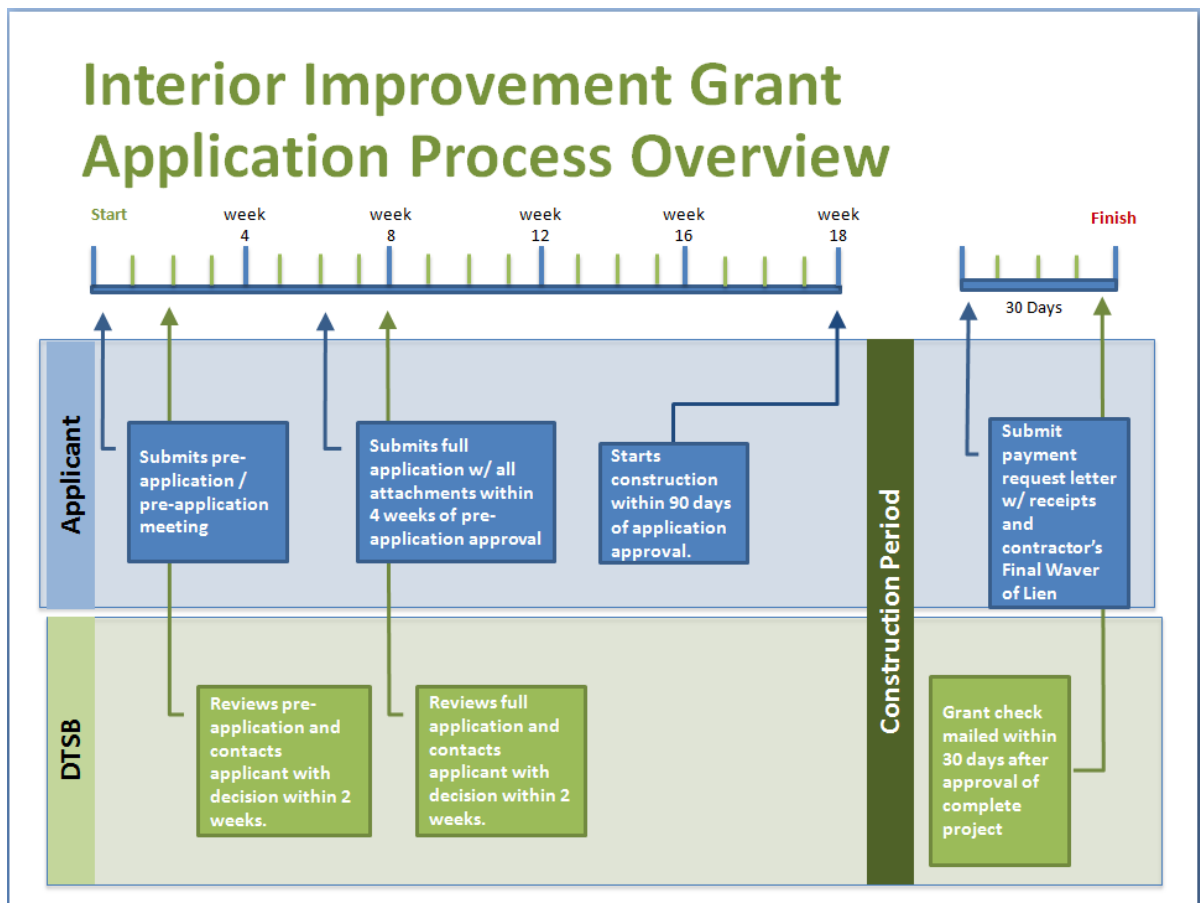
Interior Improvement Grant Application Process Overview

Start

week 4

week 8

week 12

week 16

week 18

Finish

30 Days

Applicant

Submits pre-application / pre-application meeting

Submits full application w/ all attachments within 4 weeks of pre-application approval

Starts construction within 90 days of application approval.

Construction Period

Submit payment request letter w/ receipts and contractor's Final Waver of Lien

DTSB

Reviews pre-application and contacts applicant with decision within 2 weeks.

Reviews full application and contacts applicant with decision within 2 weeks.

Grant check mailed within 30 days after approval of complete project